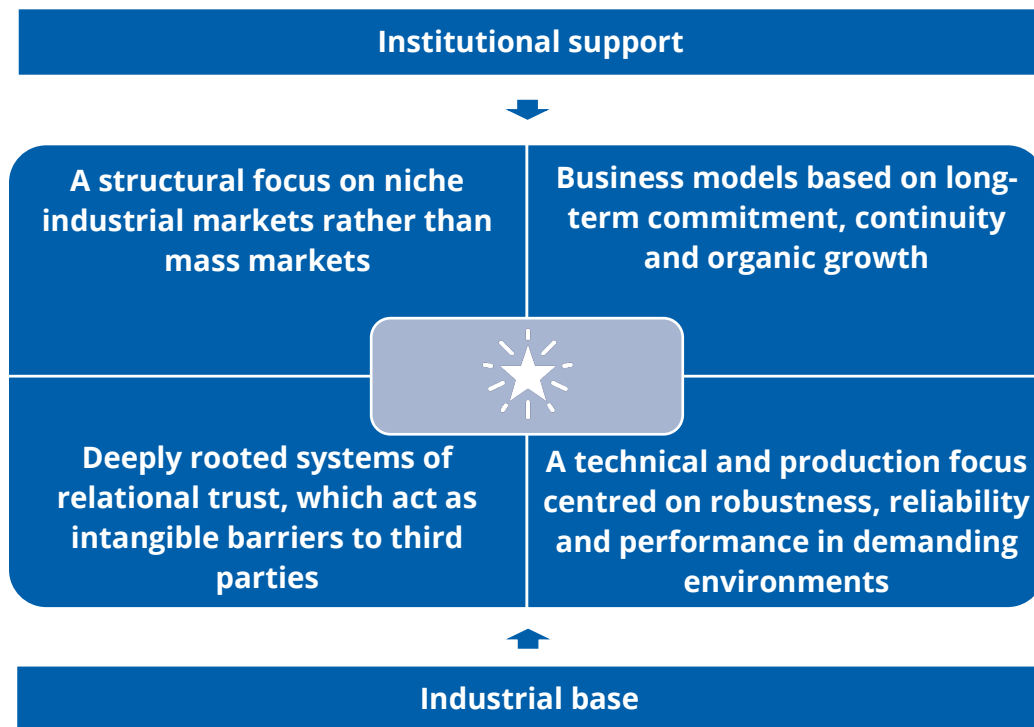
Institutional support

A structural focus on niche industrial markets rather than mass markets

Business models based on long-term commitment, continuity and organic growth

Deeply rooted systems of relational trust, which act as intangible barriers to third parties

A technical and production focus centred on robustness, reliability and performance in demanding environments

Industrial base